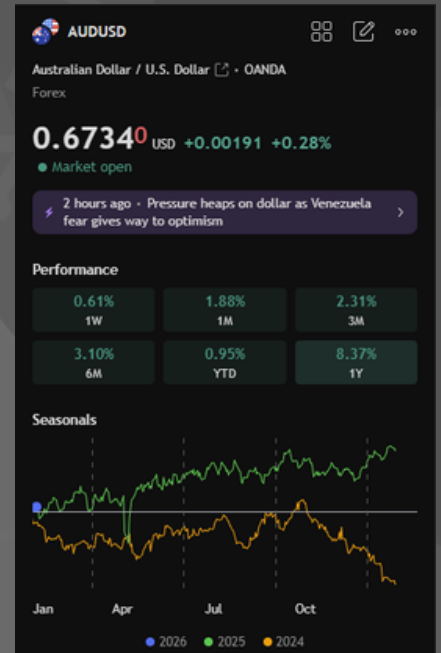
AUDUSD

Australian Dollar / U.S. Dollar · OANDA
Forex

0.67340 USD +0.00191 +0.28%
Market open

2 hours ago · Pressure heaps on dollar as Venezuela fear gives way to optimism

Performance

| 0.61% 1W | 1.88% 1M | 2.31% 3M |
|---|---|---|
| 3.10% 6M | 0.95% YTD | 8.37% 1Y |

Seasonals

Jan Apr Jul Oct

2026 2025 2024